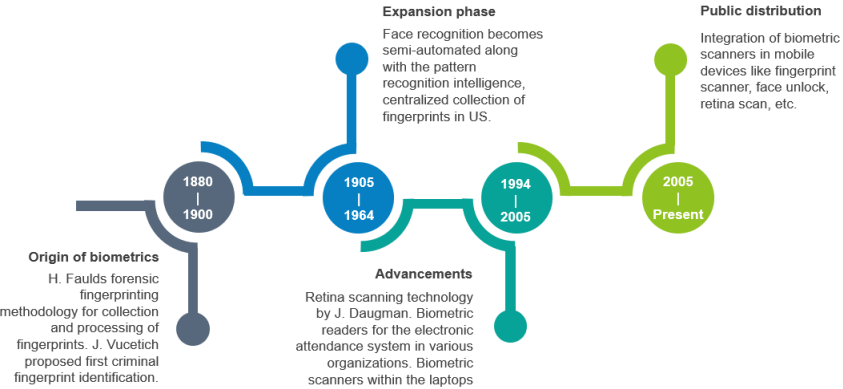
Expansion phase

Face recognition becomes semi-automated along with the pattern recognition intelligence, centralized collection of fingerprints in US.

Public distribution

Integration of biometric scanners in mobile devices like fingerprint scanner, face unlock, retina scan, etc.

1880
|
1900

1905
|
1964

1994
|
2005

2005
|
Present

Origin of biometrics

H. Faulds forensic fingerprinting methodology for collection and processing of fingerprints. J. Vucetich proposed first criminal fingerprint identification.

Advancements

Retina scanning technology by J. Daugman. Biometric readers for the electronic attendance system in various organizations. Biometric scanners within the laptops